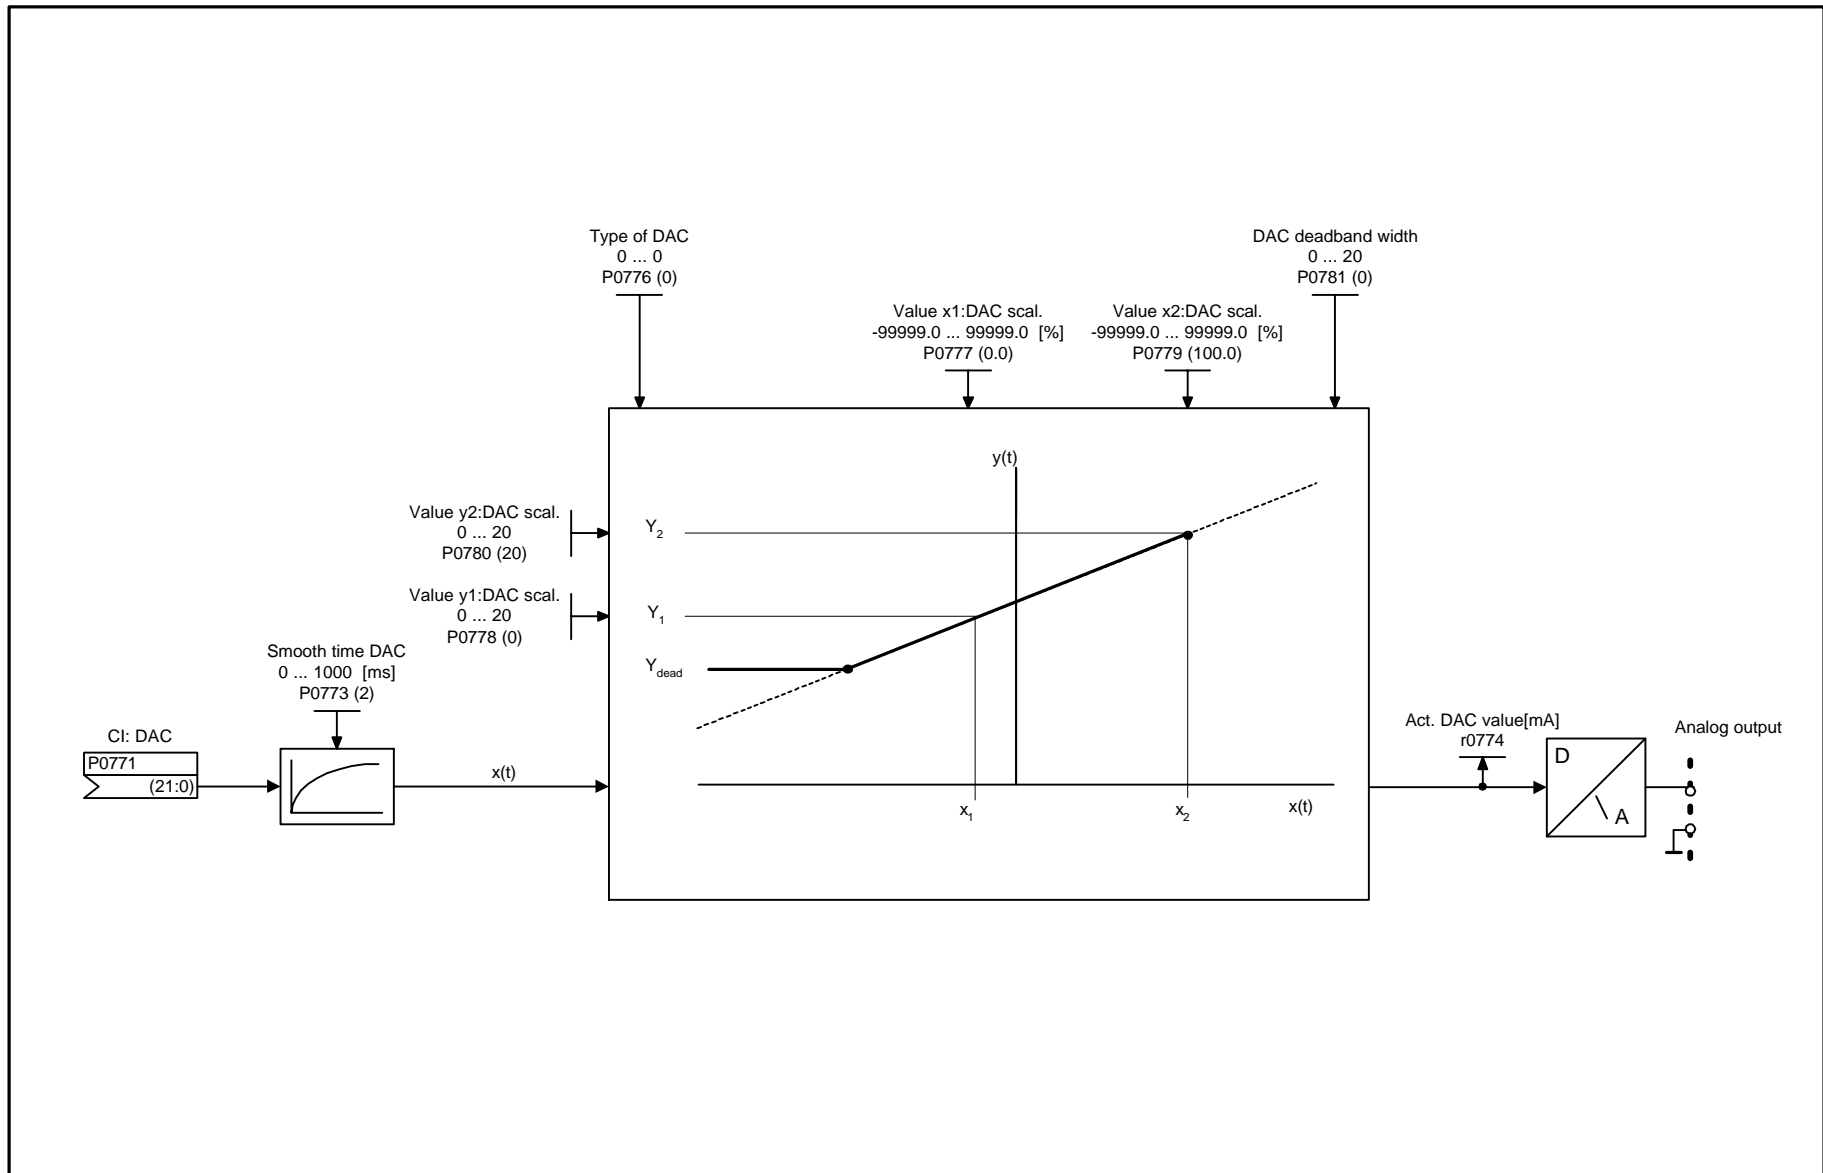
Type of DAC
0 ... 0
P0776 (0)

Value x1:DAC scal.
-99999.0 ... 99999.0 [%]
P0777 (0.0)

Value x2:DAC scal.
-99999.0 ... 99999.0 [%]
P0779 (100.0)

DAC deadband width
0 ... 20
P0781 (0)

Value y2:DAC scal.
0 ... 20
P0780 (20)

Value y1:DAC scal.
0 ... 20
P0778 (0)

Smooth time DAC
0 ... 1000 [ms]
P0773 (2)

CI: DAC
P0771
(21:0)

x(t)

y(t)

$Y_2$

$Y_1$

$Y_{dead}$

$x_1$

$x_2$

x(t)

Act. DAC value[mA]
r0774

D

A

Analog output